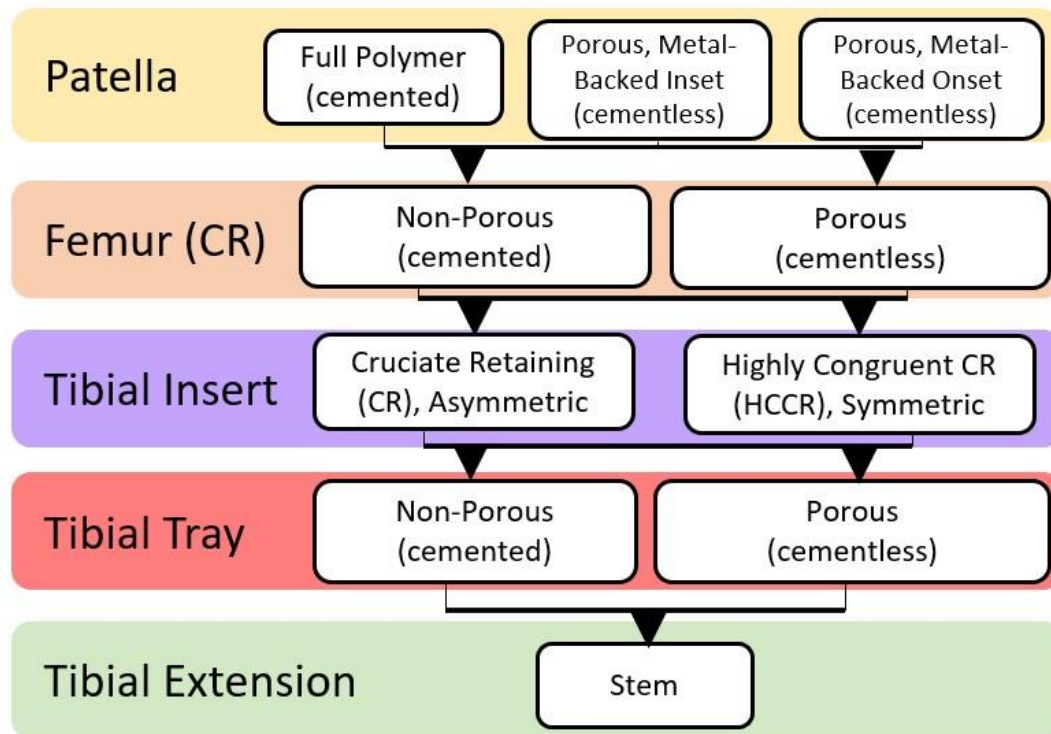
Patella

Full Polymer (cemented)

Porous, Metal-Backed Inset (cementless)

Porous, Metal-Backed Onset (cementless)

Femur (CR)

Non-Porous (cemented)

Porous (cementless)

Tibial Insert

Cruciate Retaining (CR), Asymmetric

Highly Congruent CR (HCCR), Symmetric

Tibial Tray

Non-Porous (cemented)

Porous (cementless)

Tibial Extension

Stem